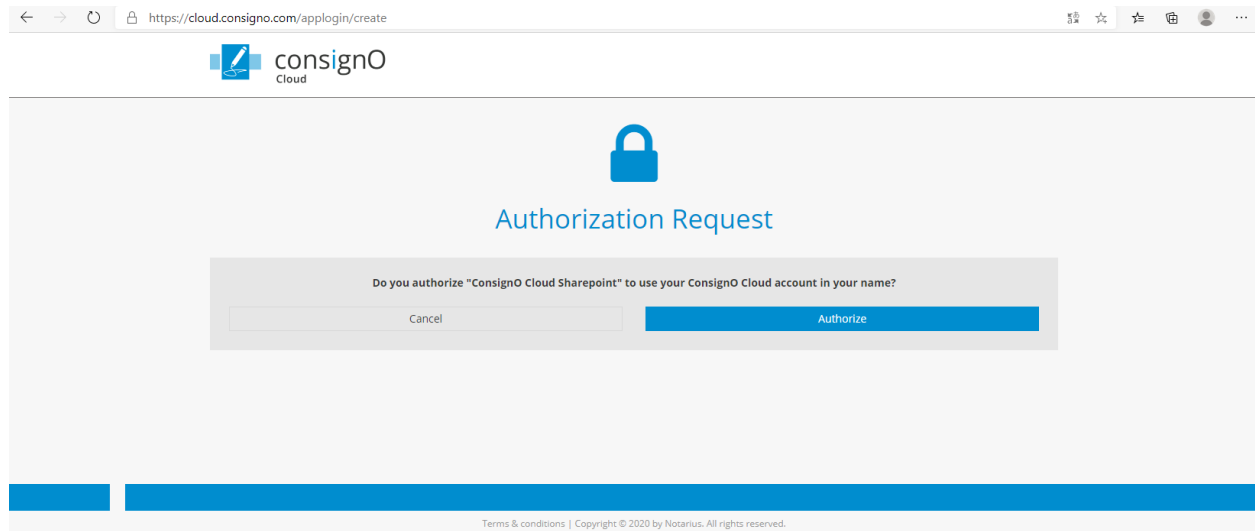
https://cloud.consigno.com/applogin/create

consignO
Cloud

Authorization Request

Do you authorize "ConsignO Cloud Sharepoint" to use your ConsignO Cloud account in your name?

Cancel

Authorize

Terms & conditions | Copyright © 2020 by Notarius. All rights reserved.